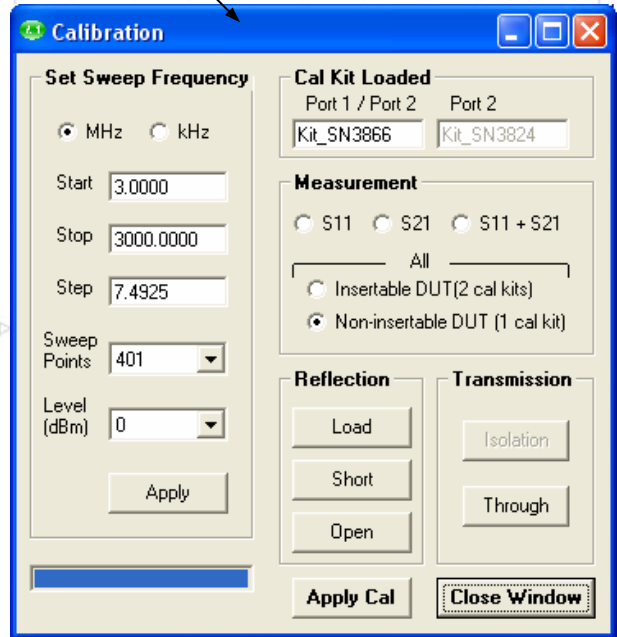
Calibration

Set Sweep Frequency

MHz kHz

Start 3.0000

Stop 3000.0000

Step 7.4925

Sweep Points 401

Level (dBm) 0

Apply

Cal Kit Loaded

Port 1 / Port 2 Port 2

Kit_SN3866 Kit_SN3824

Measurement

S11 S21 S11 + S21

All

Insertable DUT(2 cal kits)

Non-insertable DUT (1 cal kit)

Reflection

Load

Short

Open

Transmission

Isolation

Through

Apply Cal

Close Window